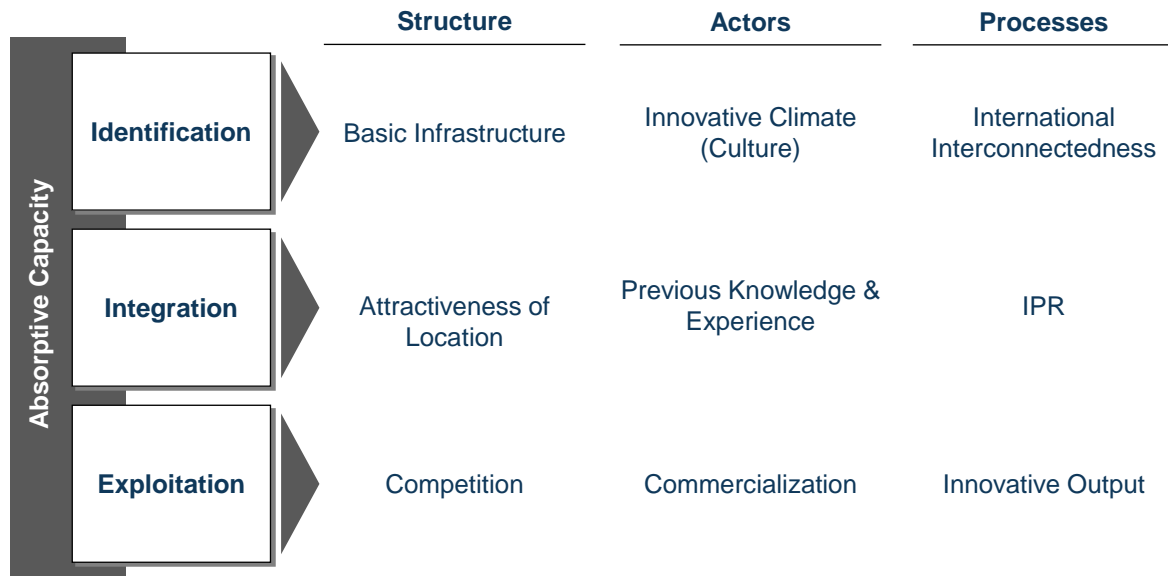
Absorptive Capacity

| | Structure | Actors | Processes |
|---|---|---|---|
| Identification | Basic Infrastructure | Innovative Climate (Culture) | International Interconnectedness |
| Integration | Attractiveness of Location | Previous Knowledge & Experience | IPR |
| Exploitation | Competition | Commercialization | Innovative Output |